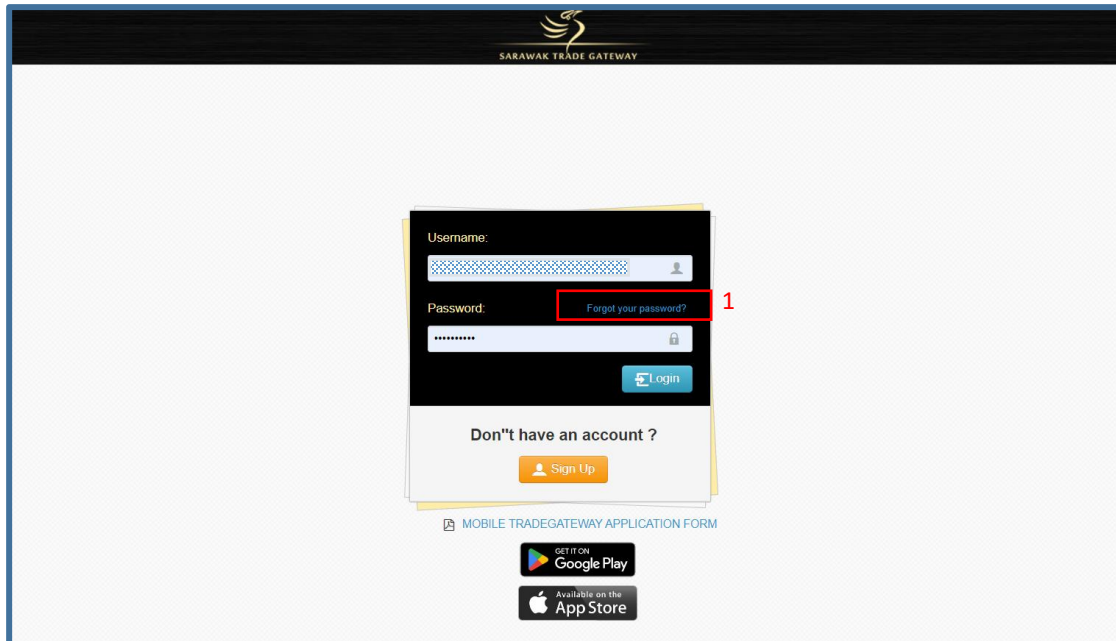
SARAWAK TRADE GATEWAY

Username:

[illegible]

Password:

Forgot your password?

1

••••••••••

Login

Don"t have an account ?

Sign Up

MOBILE TRADEGATEWAY APPLICATION FORM

GET IT ON
Google Play

Available on the
App Store